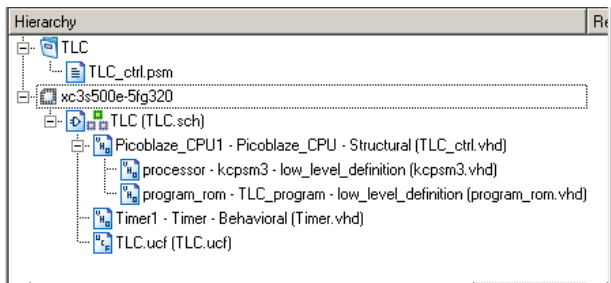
Hierarchy

Re

TLC

TLC_ctrl.psm

xc3s500e-5fg320

TLC (TLC.sch)

Picoblaze_CPU1 - Picoblaze_CPU - Structural (TLC_ctrl.vhd)

processor - kcpsm3 - low_level_definition (kcpsm3.vhd)

program_rom - TLC_program - low_level_definition (program_rom.vhd)

Timer1 - Timer - Behavioral (Timer.vhd)

TLC.ucf (TLC.ucf)